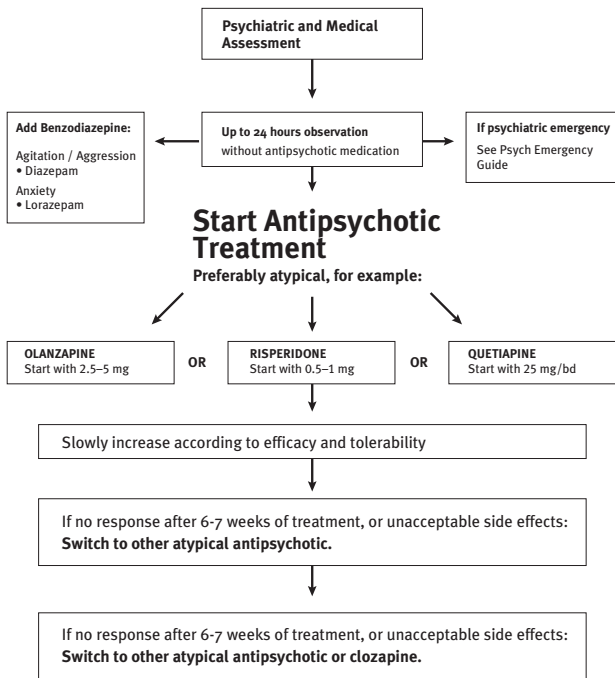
Psychiatric and Medical Assessment

Add Benzodiazepine:

Agitation / Aggression
• Diazepam

Anxiety
• Lorazepam

Up to 24 hours observation without antipsychotic medication

If psychiatric emergency

See Psych Emergency Guide

Start Antipsychotic Treatment

Preferably atypical, for example:

OLANZAPINE
Start with 2.5–5 mg

OR

RISPERIDONE
Start with 0.5–1 mg

OR

QUETIAPINE
Start with 25 mg/bd

Slowly increase according to efficacy and tolerability

If no response after 6-7 weeks of treatment, or unacceptable side effects: **Switch to other atypical antipsychotic.**

If no response after 6-7 weeks of treatment, or unacceptable side effects: **Switch to other atypical antipsychotic or clozapine.**